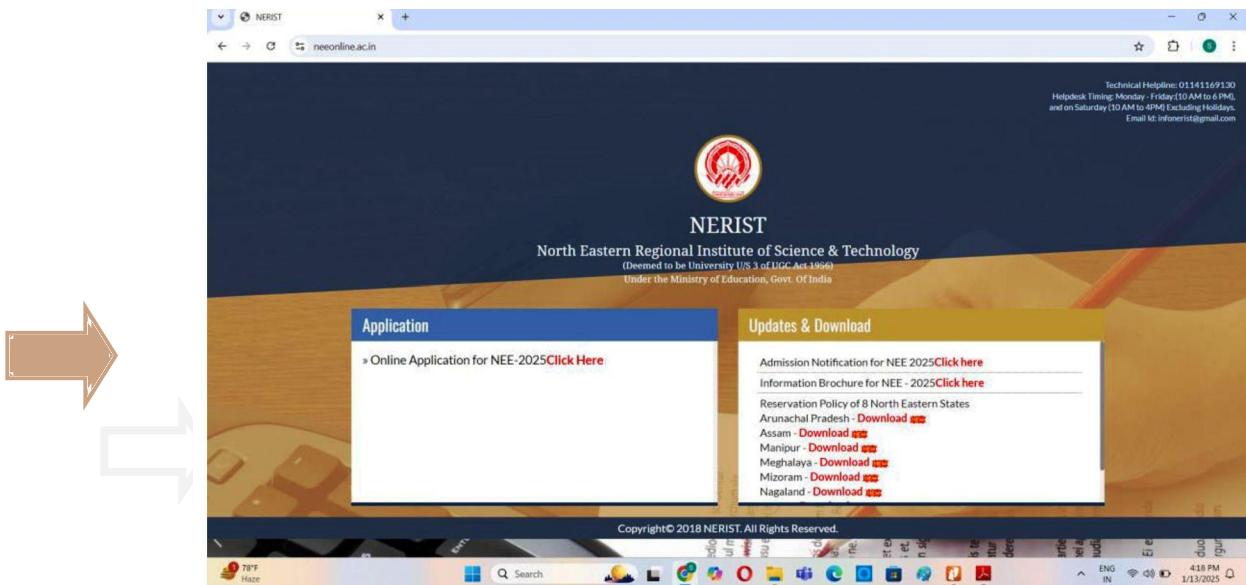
NERIST

neeonline.ac.in

Technical Helpline: 01141169130
Helpdesk Timing: Monday - Friday(10 AM to 6 PM), and on Saturday (10 AM to 4PM) Excluding Holidays.
Email Id: infonerist@gmail.com

NERIST
North Eastern Regional Institute of Science & Technology
(Deemed to be University U/S 3 of UGC Act 1956)
Under the Ministry of Education, Govt. Of India

Application

» Online Application for NEE-2025Click Here

Updates & Download

Admission Notification for NEE 2025Click here
Information Brochure for NEE - 2025Click here
Reservation Policy of 8 North Eastern States
Arunachal Pradesh - Download new
Assam - Download new
Manipur - Download new
Meghalaya - Download new
Mizoram - Download new
Nagaland - Download new

Copyright© 2018 NERIST. All Rights Reserved.

78°F
Haze
Search
ENG
IN
4:18 PM
1/13/2025